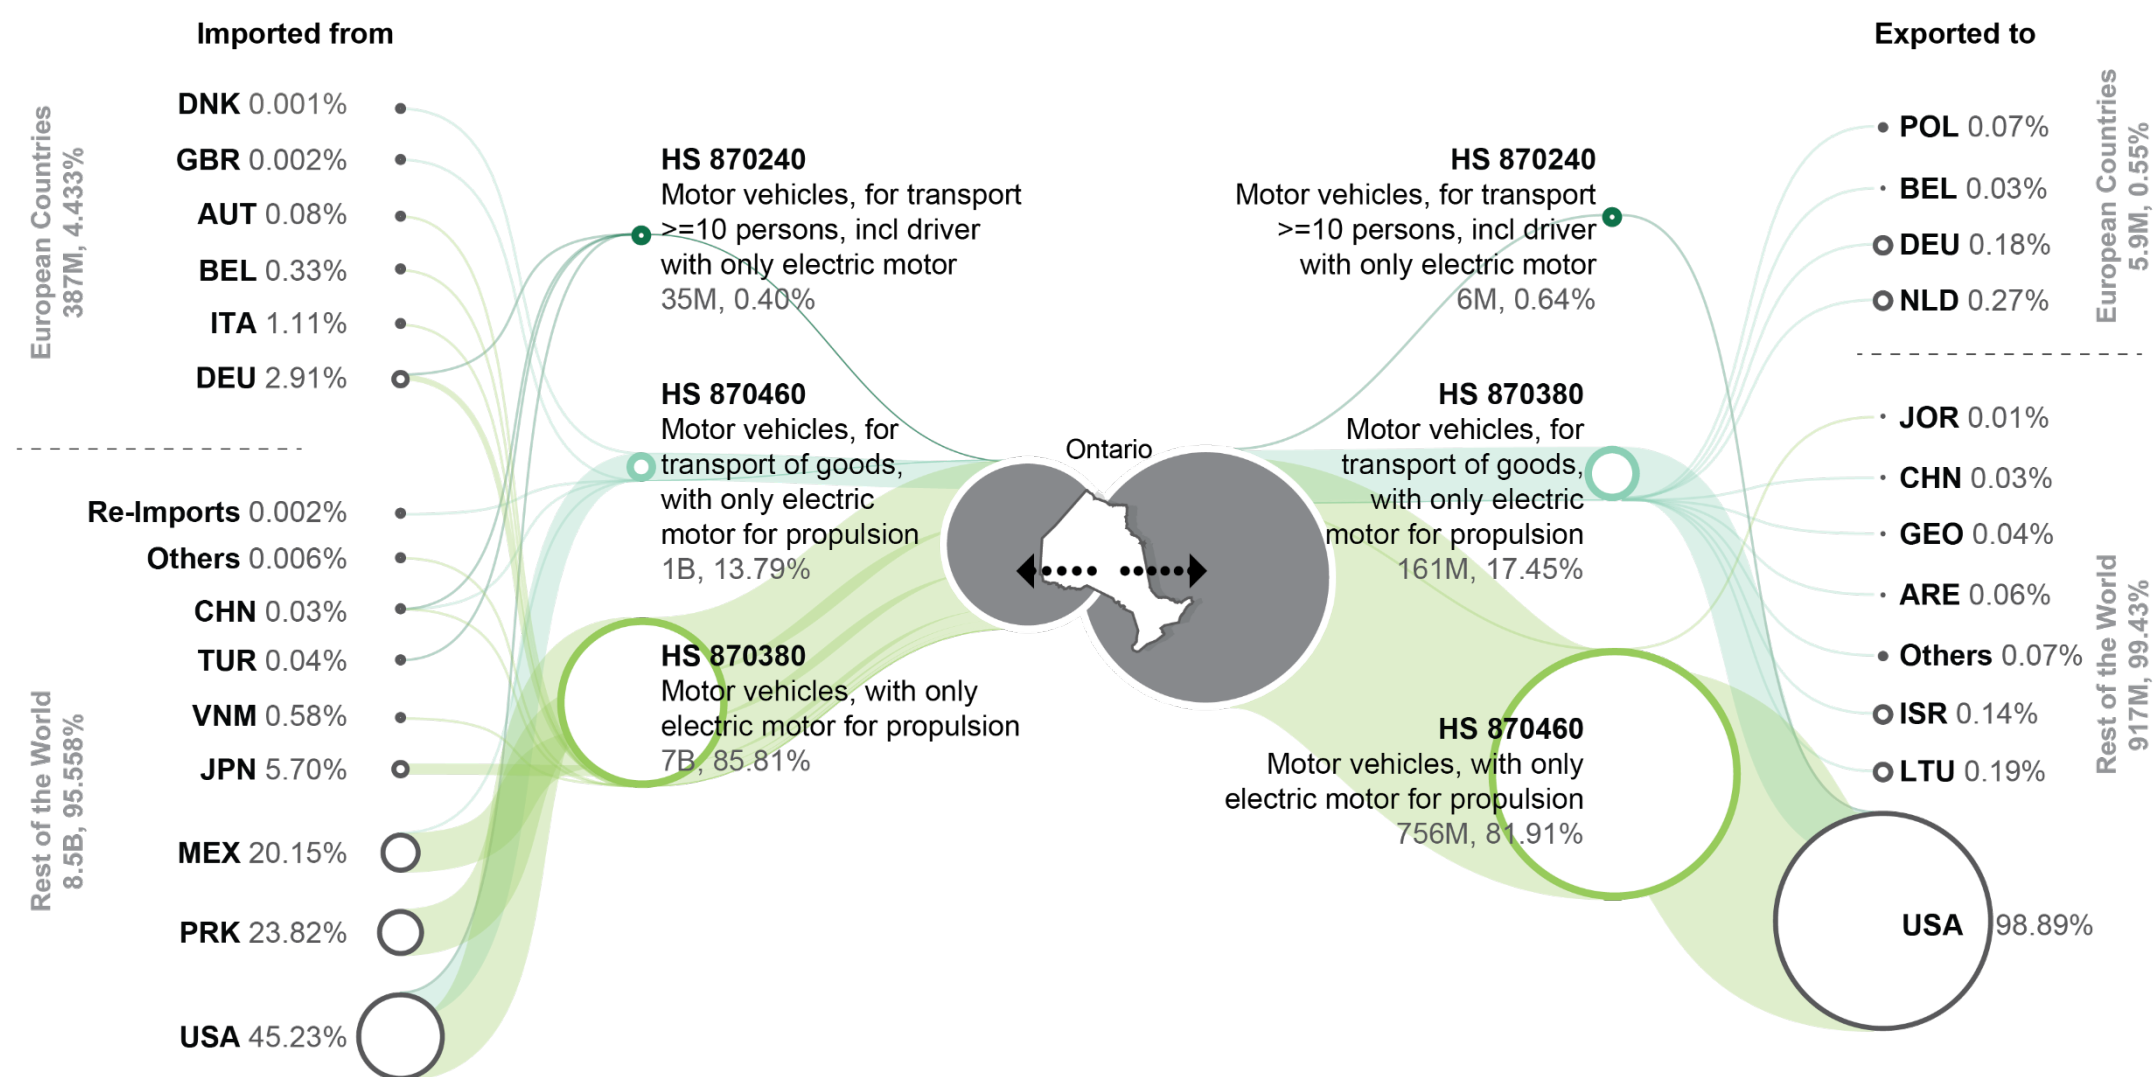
Imported from

European Countries
387M, 4.433%

DNK 0.001%
GBR 0.002%
AUT 0.08%
BEL 0.33%
ITA 1.11%
DEU 2.91%

Rest of the World
8.5B, 95.558%

Re-Imports 0.002%
Others 0.006%
CHN 0.03%
TUR 0.04%
VNM 0.58%
JPN 5.70%
MEX 20.15%
PRK 23.82%
USA 45.23%

HS 870240
Motor vehicles, for transport >=10 persons, incl driver with only electric motor
35M, 0.40%

HS 870460
Motor vehicles, for transport of goods, with only electric motor for propulsion
1B, 13.79%

HS 870380
Motor vehicles, with only electric motor for propulsion
7B, 85.81%

Ontario

HS 870240
Motor vehicles, for transport >=10 persons, incl driver with only electric motor
6M, 0.64%

HS 870380
Motor vehicles, for transport of goods, with only electric motor for propulsion
161M, 17.45%

HS 870460
Motor vehicles, with only electric motor for propulsion
756M, 81.91%

Exported to

European Countries
5.9M, 0.55%

POL 0.07%
BEL 0.03%
DEU 0.18%
NLD 0.27%

Rest of the World
917M, 99.43%

JOR 0.01%
CHN 0.03%
GEO 0.04%
ARE 0.06%
Others 0.07%
ISR 0.14%
LTU 0.19%
USA 98.89%